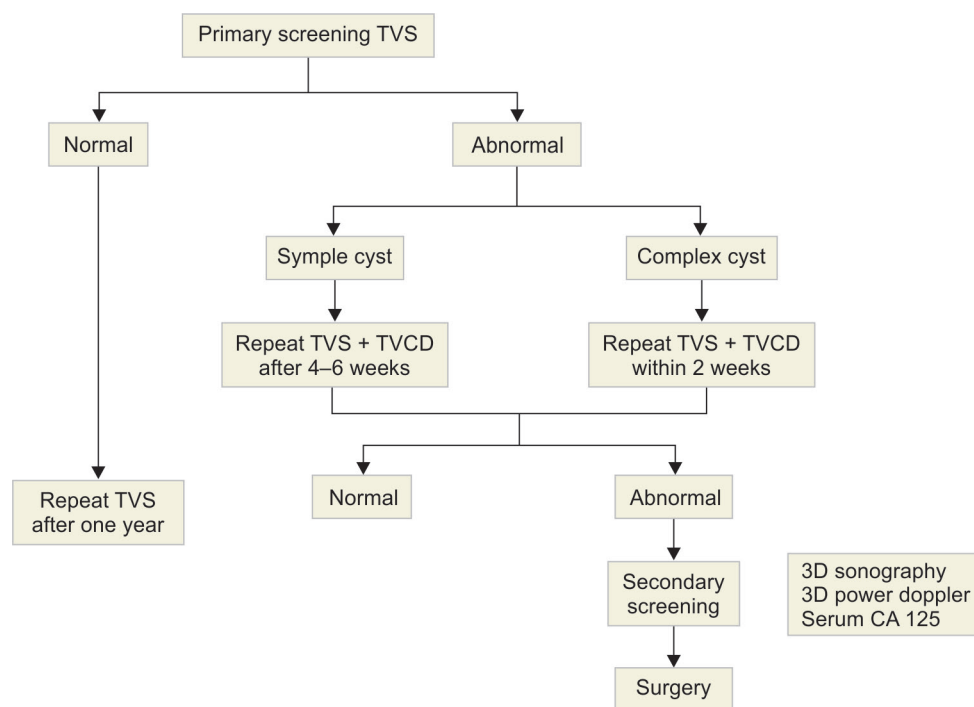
Primary screening TVS

Normal

Abnormal

Symple cyst

Complex cyst

Repeat TVS + TVCD after 4–6 weeks

Repeat TVS + TVCD within 2 weeks

Repeat TVS after one year

Normal

Abnormal

Secondary screening

3D sonography
3D power doppler
Serum CA 125

Surgery